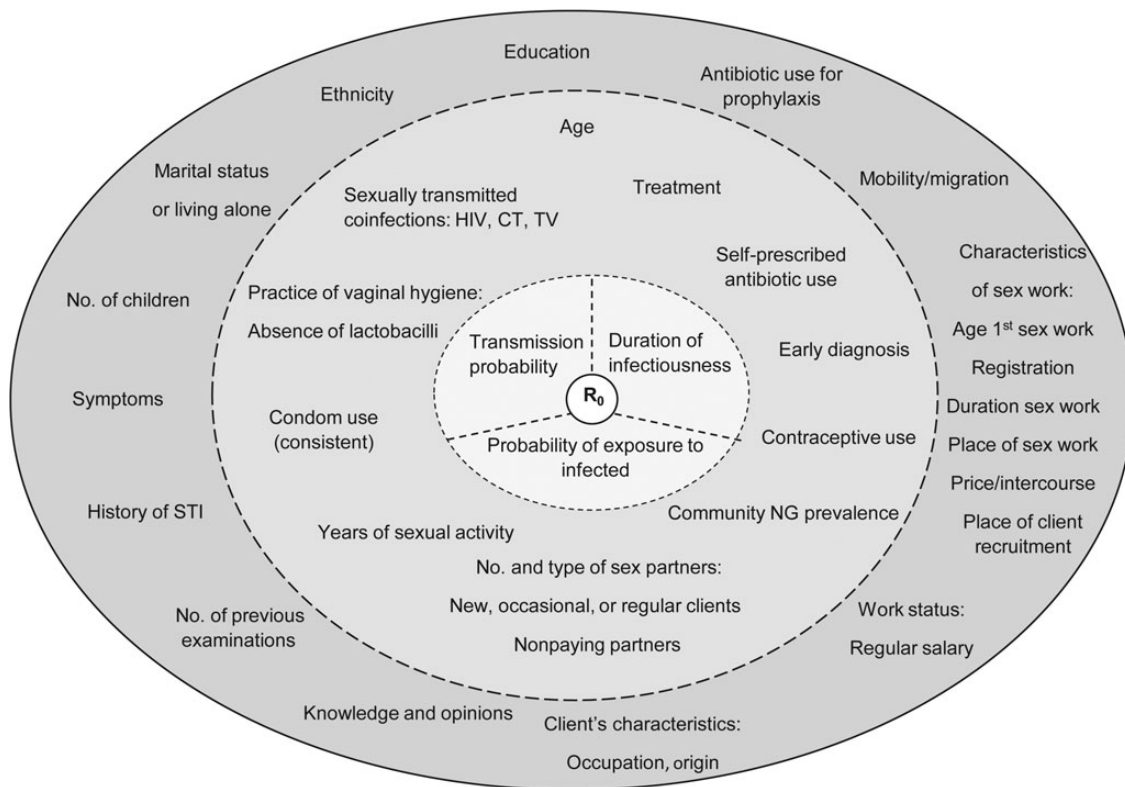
Education

Ethnicity

Antibiotic use for prophylaxis

Age

Marital status or living alone

Sexually transmitted coinfections: HIV, CT, TV

Treatment

Mobility/migration

Self-prescribed antibiotic use

Characteristics of sex work:

No. of children

Practice of vaginal hygiene:

Absence of lactobacilli

Transmission probability

Duration of infectiousness

Age 1$^{st}$ sex work

Early diagnosis

Registration

Symptoms

$R_0$

Duration sex work

Condom use (consistent)

Probability of exposure to infected

Contraceptive use

Place of sex work

Price/intercourse

History of STI

Years of sexual activity

Community NG prevalence

Place of client recruitment

No. and type of sex partners:

New, occasional, or regular clients

No. of previous examinations

Work status:

Nonpaying partners

Regular salary

Knowledge and opinions

Client's characteristics:

Occupation, origin